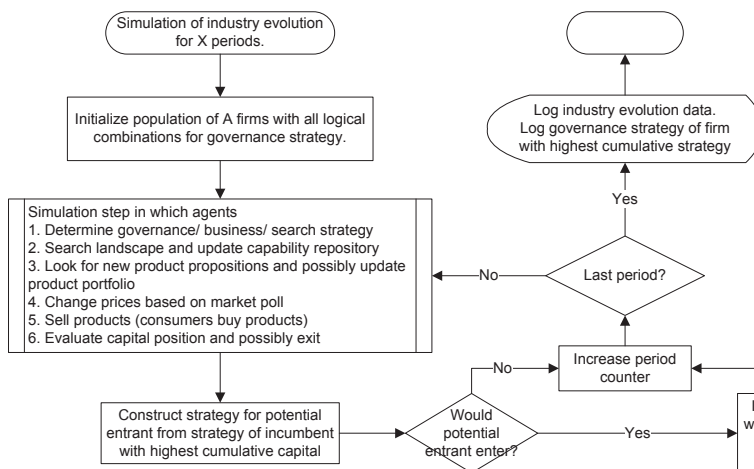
Simulation of industry evolution for X periods.

Initialize population of A firms with all logical combinations for governance strategy.

Simulation step in which agents
1. Determine governance/ business/ search strategy
2. Search landscape and update capability repository
3. Look for new product propositions and possibly update product portfolio
4. Change prices based on market poll
5. Sell products (consumers buy products)
6. Evaluate capital position and possibly exit

Construct strategy for potential entrant from strategy of incumbent with highest cumulative capital

Would potential entrant enter?

Yes

No

Increase period counter

Last period?

No

Yes

Log industry evolution data. Log governance strategy of firm with highest cumulative strategy

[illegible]